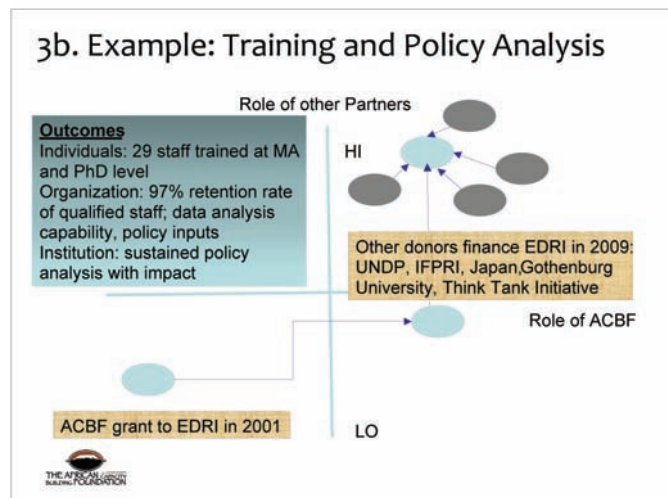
3b. Example: Training and Policy Analysis

Role of other Partners

Outcomes
Individuals: 29 staff trained at MA and PhD level
Organization: 97% retention rate of qualified staff; data analysis capability, policy inputs
Institution: sustained policy analysis with impact

HI

Other donors finance EDRI in 2009: UNDP, IFPRI, Japan,Gothenburg University, Think Tank Initiative

Role of ACBF

ACBF grant to EDRI in 2001

LO

THE AFRICAN CAPACITY BUILDING FOUNDATION